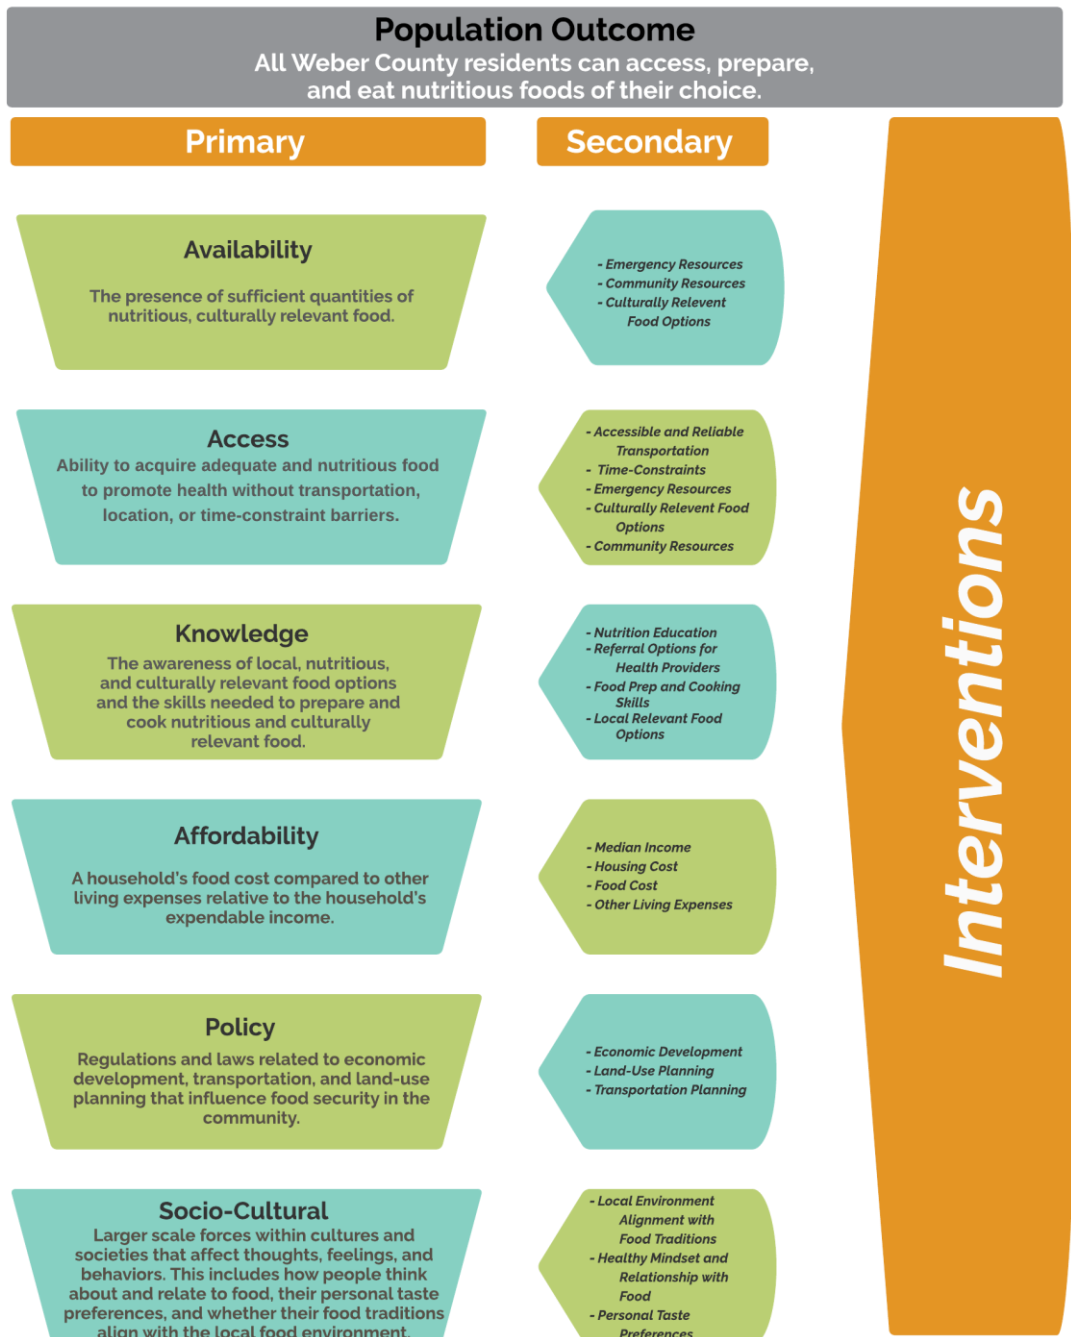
Population Outcome
All Weber County residents can access, prepare, and eat nutritious foods of their choice.

Primary

Secondary

Interventions

Availability

The presence of sufficient quantities of nutritious, culturally relevant food.

- Emergency Resources
- Community Resources
- Culturally Relevent Food Options

Access
Ability to acquire adequate and nutritious food to promote health without transportation, location, or time-constraint barriers.

- Accessible and Reliable Transportation
- Time-Constraints
- Emergency Resources
- Culturally Relevent Food Options
- Community Resources

Knowledge
The awareness of local, nutritious, and culturally relevant food options and the skills needed to prepare and cook nutritious and culturally relevant food.

- Nutrition Education
- Referral Options for Health Providers
- Food Prep and Cooking Skills
- Local Relevant Food Options

Affordability

A household's food cost compared to other living expenses relative to the household's expendable income.

- Median Income
- Housing Cost
- Food Cost
- Other Living Expenses

Policy
Regulations and laws related to economic development, transportation, and land-use planning that influence food security in the community.

- Economic Development
- Land-Use Planning
- Transportation Planning

Socio-Cultural
Larger scale forces within cultures and societies that affect thoughts, feelings, and behaviors. This includes how people think about and relate to food, their personal taste preferences, and whether their food traditions align with the local food environment.

- Local Environment Alignment with Food Traditions
- Healthy Mindset and Relationship with Food
- Personal Taste Preferences